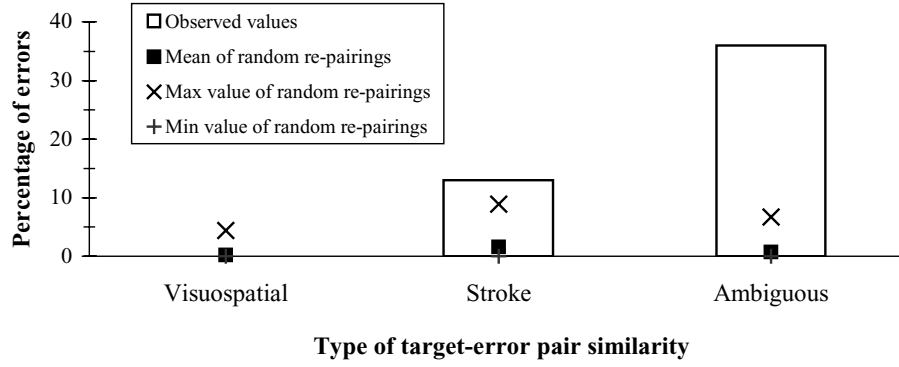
Observed values
Mean of random re-pairings
Max value of random re-pairings
Min value of random re-pairings

Percentage of errors

40
30
20
10
0

Visuospatial
Stroke
Ambiguous

Type of target-error pair similarity